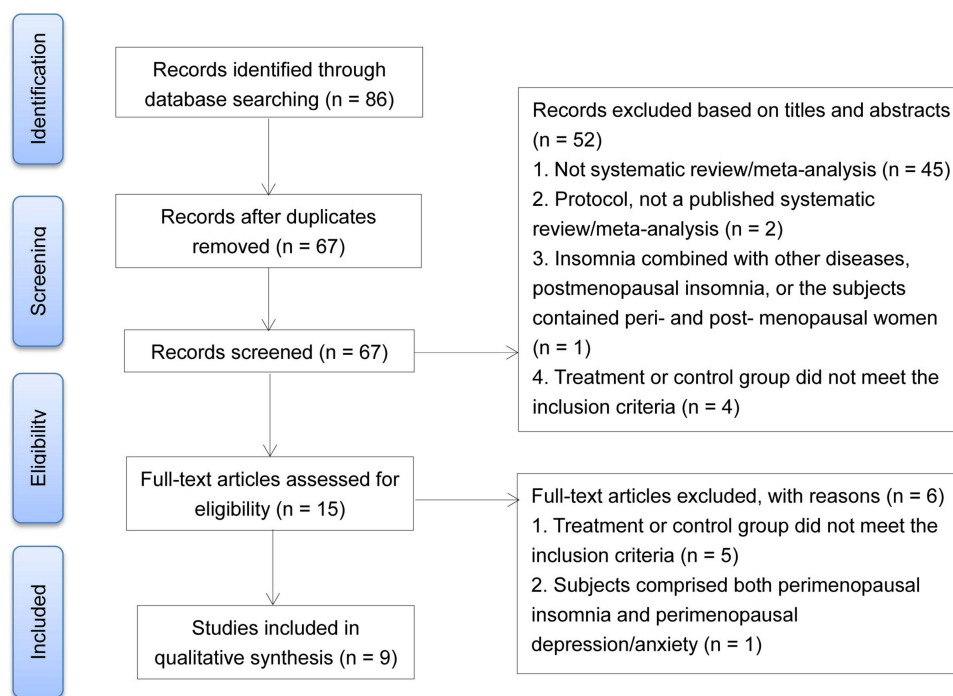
Identification

Records identified through database searching (n = 86)

Records excluded based on titles and abstracts (n = 52)
1. Not systematic review/meta-analysis (n = 45)
2. Protocol, not a published systematic review/meta-analysis (n = 2)
3. Insomnia combined with other diseases, postmenopausal insomnia, or the subjects contained peri- and post- menopausal women (n = 1)
4. Treatment or control group did not meet the inclusion criteria (n = 4)

Screening

Records after duplicates removed (n = 67)

Records screened (n = 67)

Eligibility

Full-text articles assessed for eligibility (n = 15)

Full-text articles excluded, with reasons (n = 6)
1. Treatment or control group did not meet the inclusion criteria (n = 5)
2. Subjects comprised both perimenopausal insomnia and perimenopausal depression/anxiety (n = 1)

Included

Studies included in qualitative synthesis (n = 9)